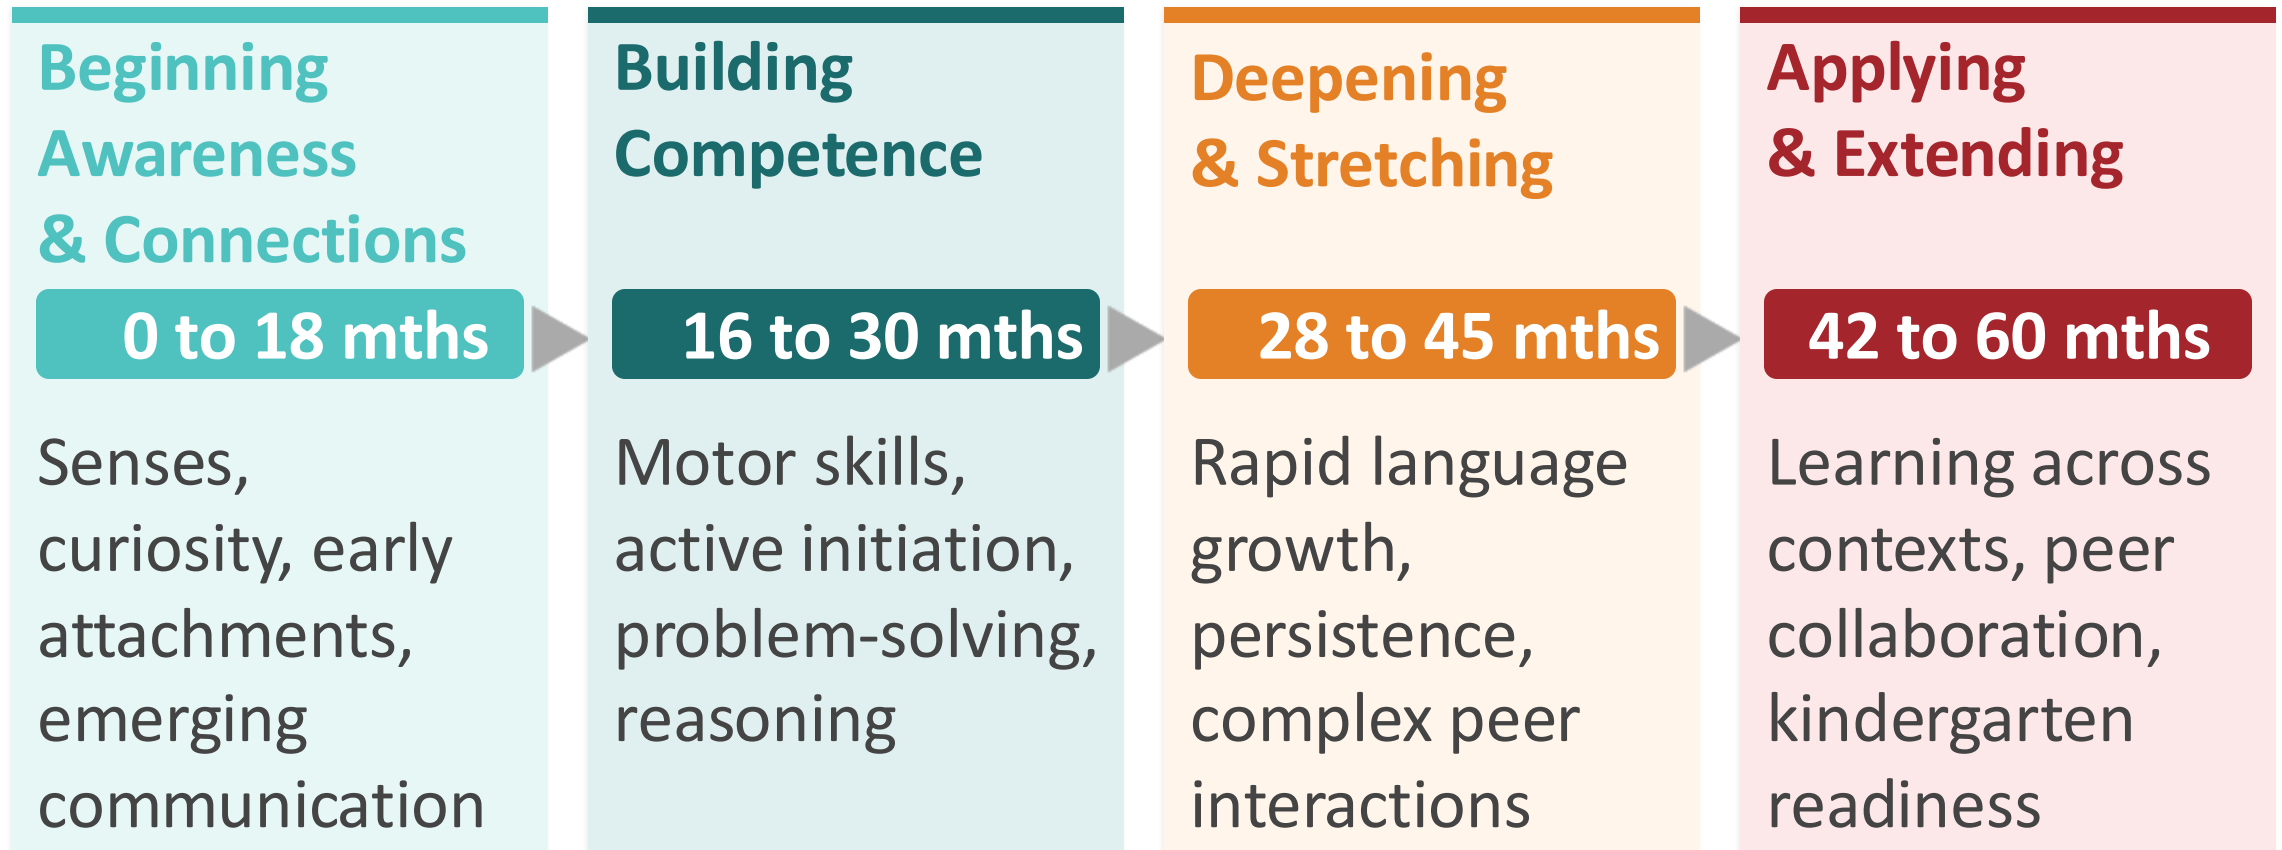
Beginning Awareness & Connections

0 to 18 mths

Senses, curiosity, early attachments, emerging communication

Building Competence

16 to 30 mths

Motor skills, active initiation, problem-solving, reasoning

Deepening & Stretching

28 to 45 mths

Rapid language growth, persistence, complex peer interactions

Applying & Extending

42 to 60 mths

Learning across contexts, peer collaboration, kindergarten readiness